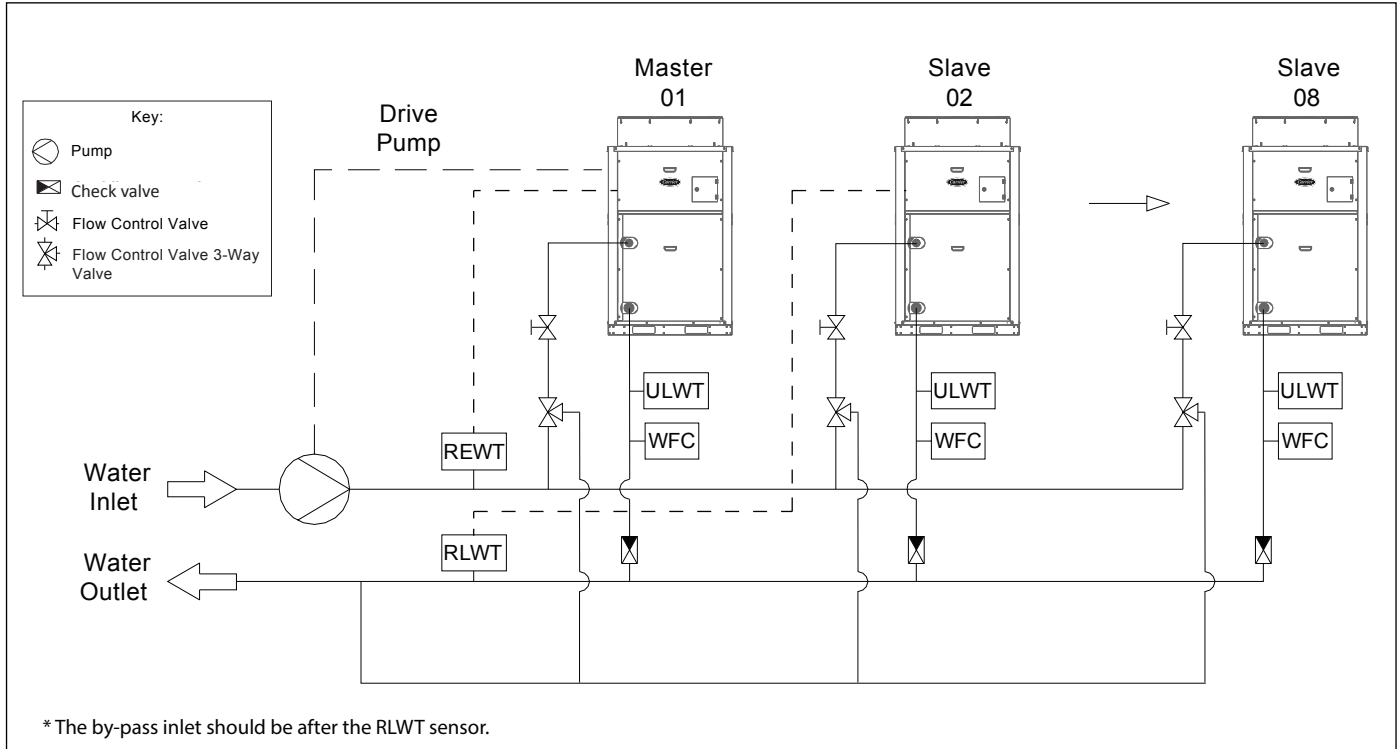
Key:
Pump
Check valve
Flow Control Valve
Flow Control Valve 3-Way Valve

Drive Pump

Master 01

Slave 02

Slave 08

ULWT
WFC

ULWT
WFC

ULWT
WFC

REWT

RLWT

Water Inlet

Water Outlet

* The by-pass inlet should be after the RLWT sensor.